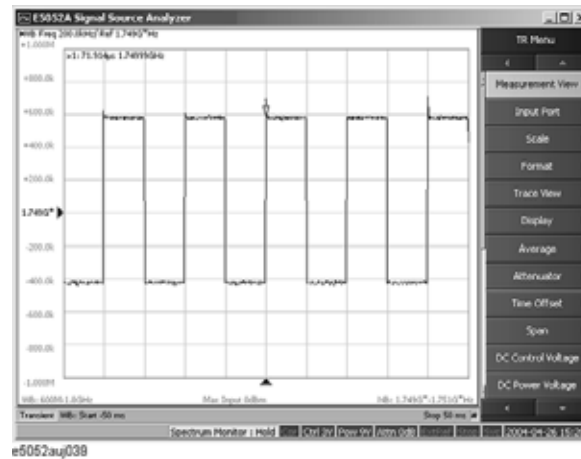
E5052A Signal Source Analyzer

WB Freq 200.0kHz/ Ref 1.7490$^{G}$Hz

+1.000M

x1: 71.504μs 1.74995GHz

+800.0k

+600.0k

+400.0k

+200.0k

1.7490$^{G}$

-200.0k

-400.0k

-600.0k

-800.0k

-1.000M

WB: 600M-1.8GHz

Max Input 0dBm

NB: 1.7490$^{G}$-1.7510$^{G}$Hz

Transient WB: Start -50 ms

Stop 50 ms

Spectrum Monitor : Hold

Ctrl 0V

Pow 0V

Attn 0dB

2004-09-26 15:2

TR Menu

Measurement View

Input Port

Scale

Format

Trace View

Display

Average

Attenuator

Time Offset

Span

DC Control Voltage

DC Power Voltage

e5052auj039